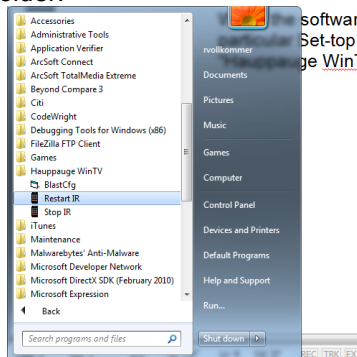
Accessories
Administrative Tools
Application Verifier
ArcSoft Connect
ArcSoft TotalMedia Extreme
Beyond Compare 3
Citi
CodeWright
Debugging Tools for Windows (x86)
FileZilla FTP Client
Games
Hauppauge WinTV
BlastCfg
Restart IR
Stop IR
iTunes
Maintenance
Malwarebytes' Anti-Malware
Microsoft Developer Network
Microsoft DirectX SDK (February 2010)
Microsoft Expression

Back

Search programs and files

rvollkommer
Documents
Pictures
Music
Games
Computer
Control Panel
Devices and Printers
Default Programs
Help and Support
Run...

Shut down

software
Set-top
ge WinT

REC TRK EX